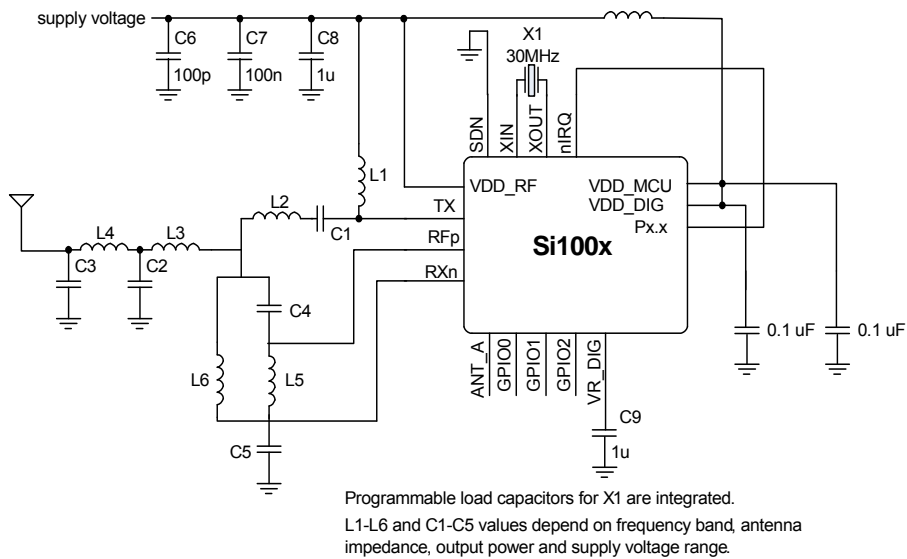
supply voltage

C6
100p

C7
100n

C8
1u

X1
30MHz

SDN
XIN
XOUT
nIRQ

L1

VDD_RF
VDD_MCU
VDD_DIG
Px.x

L2
TX
C1
RFp
RXn

L4
L3
C3
C2

Si100x

C4

L6
L5

C5

ANT_A
GPIO0
GPIO1
GPIO2
VR_DIG

C9
1u

0.1 uF
0.1 uF

Programmable load capacitors for X1 are integrated.

L1-L6 and C1-C5 values depend on frequency band, antenna impedance, output power and supply voltage range.